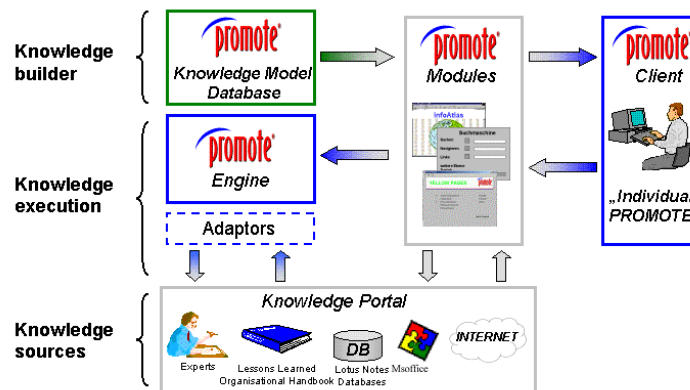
Knowledge builder

promote®
Knowledge Model Database

promote®
Modules

promote®
Client

InfoAtlas

Suchmaschine

YELLOW PAGES

Knowledge execution

promote®
Engine

Adaptors

„Individua
PROMOTE

Knowledge Portal

Knowledge sources

Experts

Lessons Learned
Organisational Handbook

DB
Lotus Notes
Databases

Msoffice

INTERNET